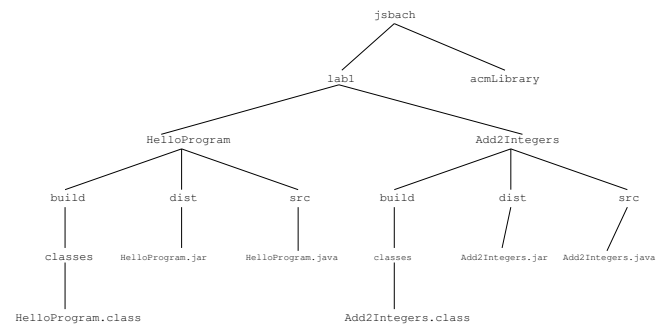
jsbach

lab1

acmLibrary

HelloProgram

Add2Integers

build

dist

src

build

dist

src

classes

HelloProgram.jar

HelloProgram.java

classes

Add2Integers.jar

Add2Integers.java

HelloProgram.class

Add2Integers.class